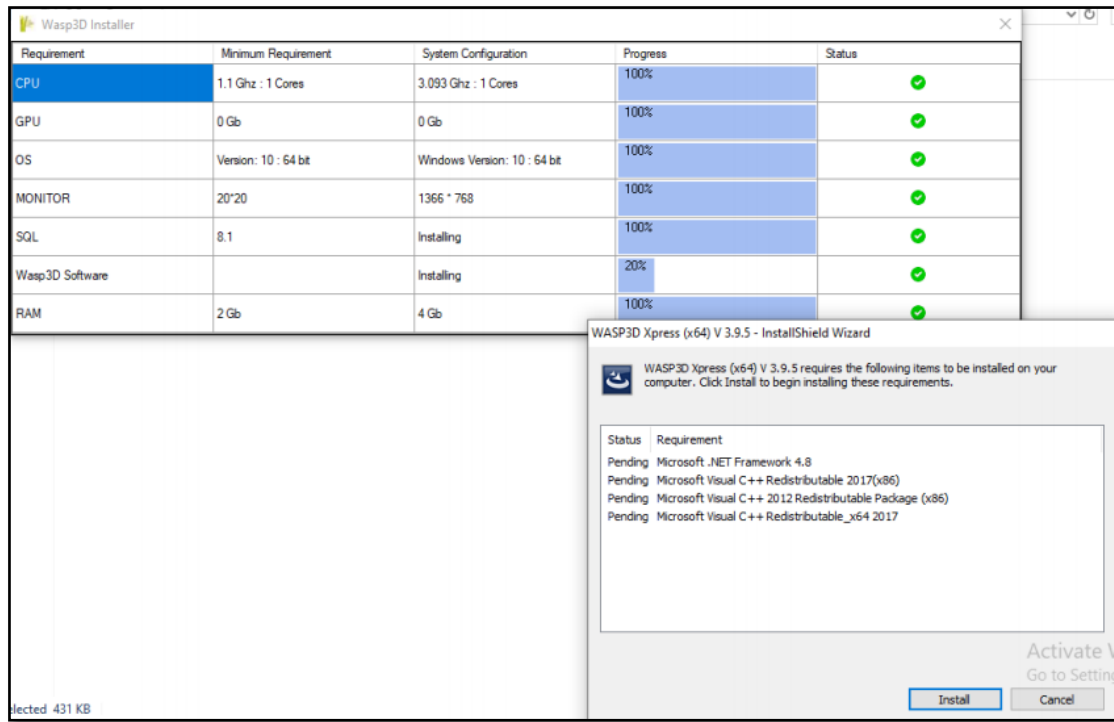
Wasp3D Installer

| Requirement | Minimum Requirement | System Configuration | Progress | Status |
|---|---|---|---|---|
| CPU | 1.1 Ghz : 1 Cores | 3.093 Ghz : 1 Cores | 100% | |
| GPU | 0 Gb | 0 Gb | 100% | |
| OS | Version: 10 : 64 bit | Windows Version: 10 : 64 bit | 100% | |
| MONITOR | 20*20 | 1366 * 768 | 100% | |
| SQL | 8.1 | Installing | 100% | |
| Wasp3D Software | | Installing | 20% | |
| RAM | 2 Gb | 4 Gb | 100% | |

WASP3D Xpress (x64) V 3.9.5 - InstallShield Wizard

WASP3D Xpress (x64) V 3.9.5 requires the following items to be installed on your computer. Click Install to begin installing these requirements.

| Status | Requirement |
|---|---|
| Pending | Microsoft .NET Framework 4.8 |
| Pending | Microsoft Visual C++ Redistributable 2017(x86) |
| Pending | Microsoft Visual C++ 2012 Redistributable Package (x86) |
| Pending | Microsoft Visual C++ Redistributable_x64 2017 |

Activate V
Go to Settin

Install
Cancel

lected 431 KB